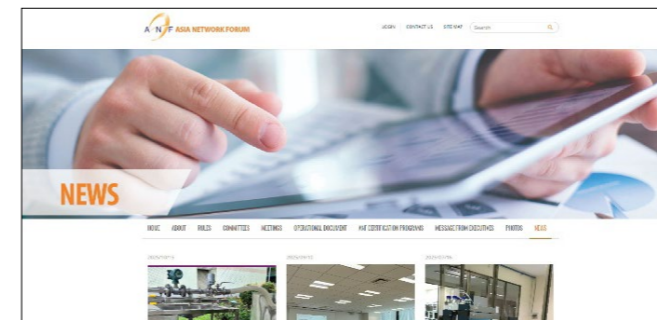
ANF ASIA NETWORK FORUM

LOGIN | CONTACT US | SITE MAP | Search

NEWS

HOME | ABOUT | RULES | COMMITTEES | MEETINGS | OPERATIONAL DOCUMENT | ANF CERTIFICATION PROGRAMS | MESSAGE FROM EXECUTIVES | PHOTOS | NEWS

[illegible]

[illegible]

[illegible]